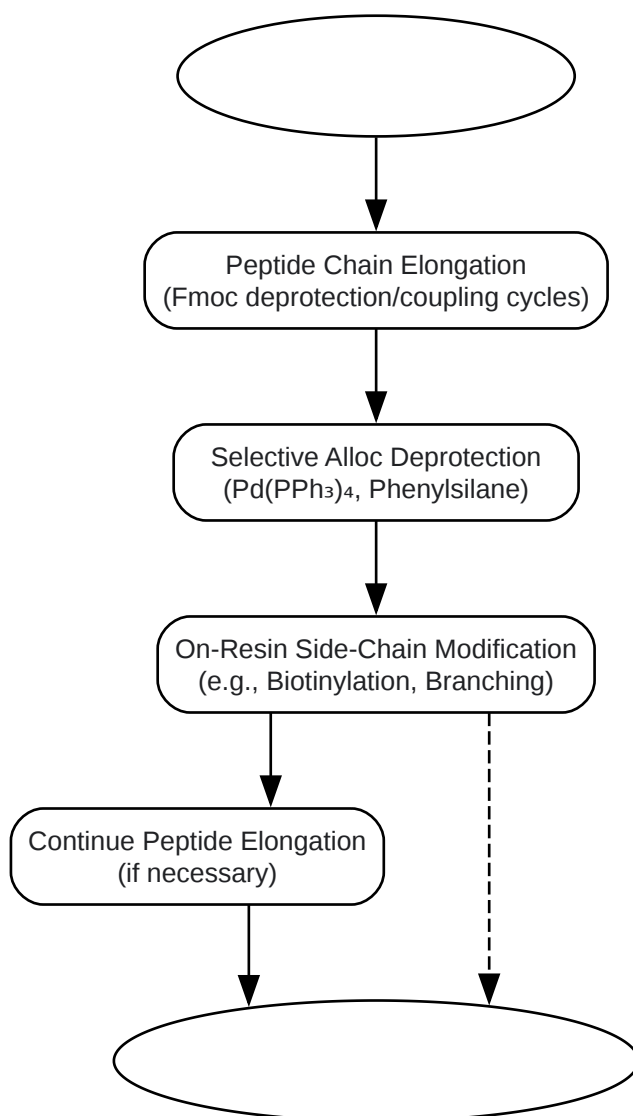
Peptide Chain Elongation
(Fmoc deprotection/coupling cycles)

Selective Alloc Deprotection
($Pd(PPh_3)_4$, Phenylsilane)

On-Resin Side-Chain Modification
(e.g., Biotinylation, Branching)

Continue Peptide Elongation
(if necessary)